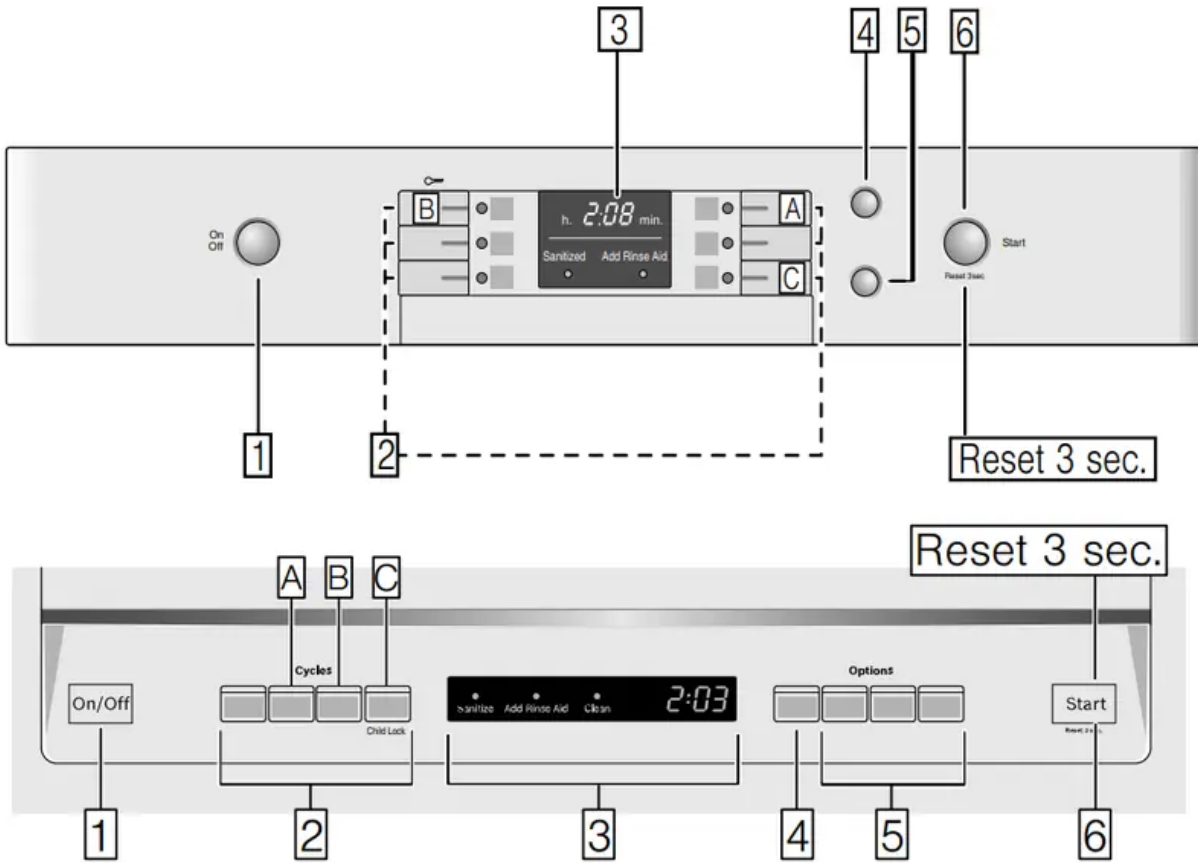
3
4
5
6
On
Off
B
h. 2:08 min.
Sanitized
Add Rinse Aid
A
C
Start
Reset 3sec
1
2
Reset 3 sec.

Reset 3 sec.
A
B
C
Cycles
Options
On/Off
Child Lock
Sanitize
Add Rinse Aid
Clean
2:03
Start
Reset 3 sec.
1
2
3
4
5
6